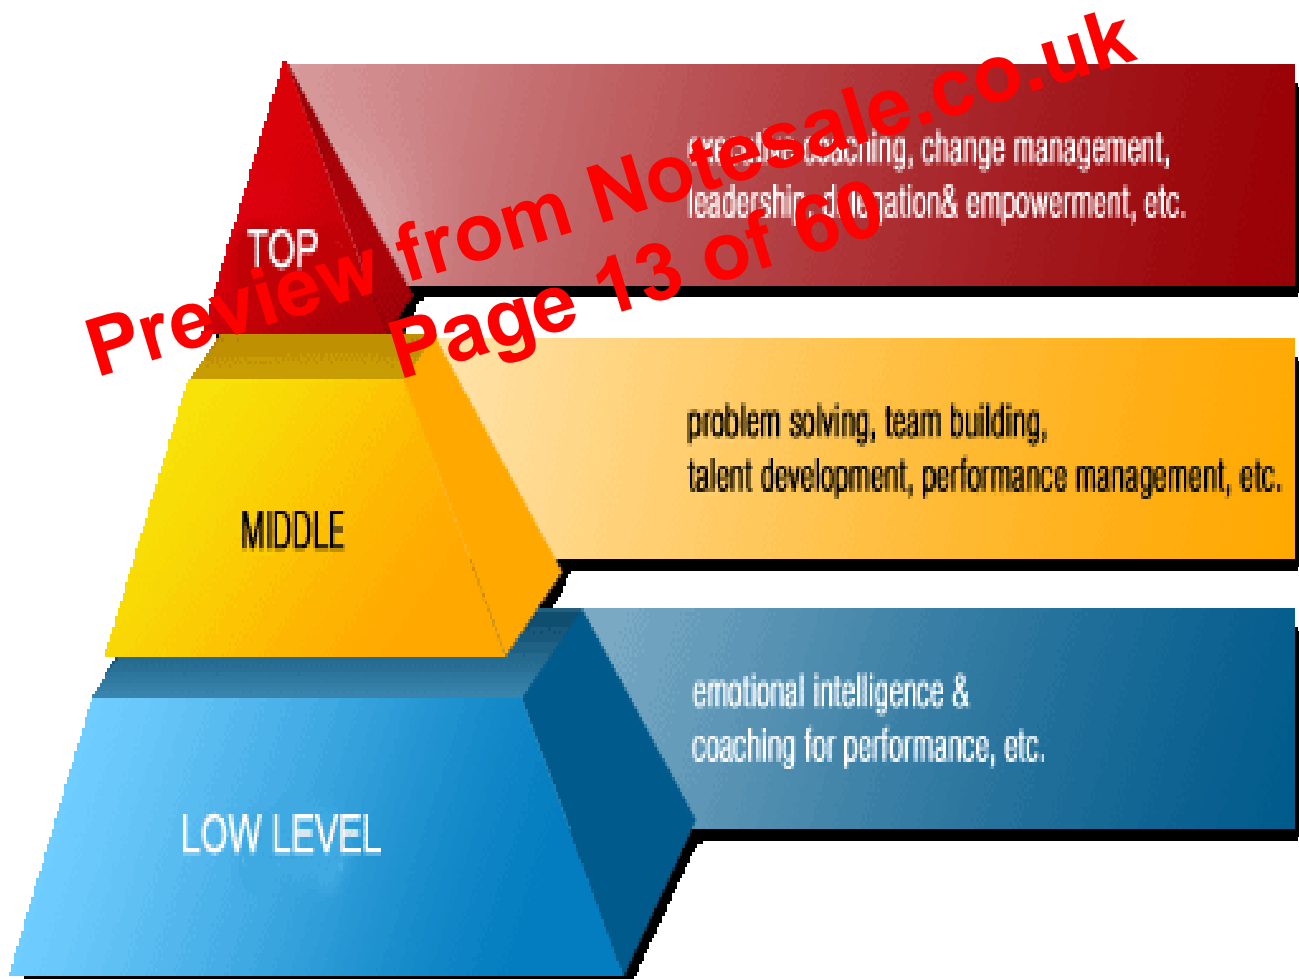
Preview from Notesale.co.uk
Page 13 of 60

TOP

executive coaching, change management, leadership, delegation& empowerment, etc.

MIDDLE

problem solving, team building, talent development, performance management, etc.

LOW LEVEL

emotional intelligence & coaching for performance, etc.